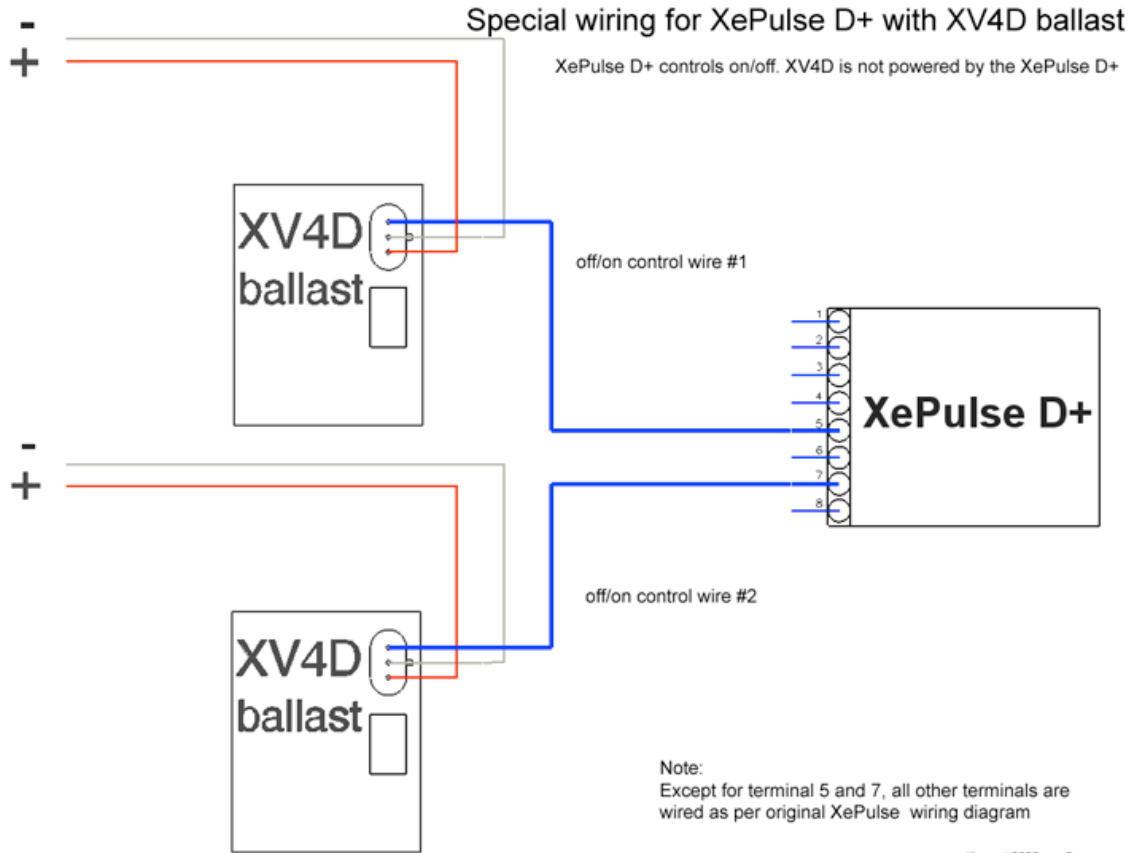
Special wiring for XePulse D+ with XV4D ballast

XePulse D+ controls on/off. XV4D is not powered by the XePulse D+

-
+

XV4D
ballast

off/on control wire #1

1
2
3
4
5
6
7
8

XePulse D+

-
+

off/on control wire #2

XV4D
ballast

Note:
Except for terminal 5 and 7, all other terminals are wired as per original XePulse wiring diagram

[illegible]